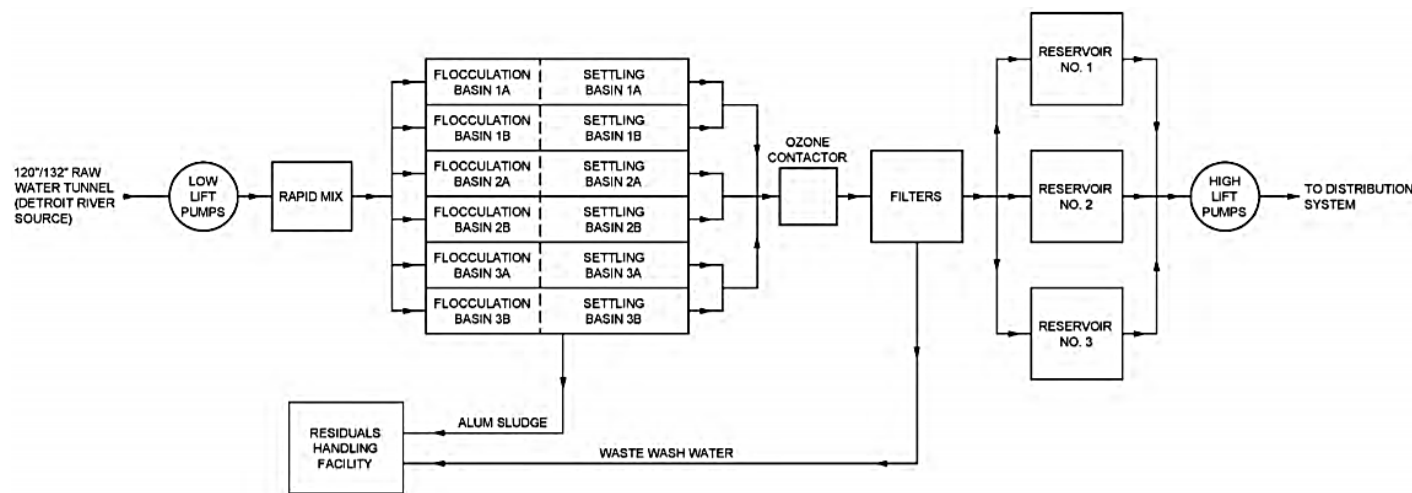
120"/132" RAW WATER TUNNEL (DETROIT RIVER SOURCE)

LOW LIFT PUMPS

RAPID MIX

FLOCCULATION BASIN 1A

SETTLING BASIN 1A

FLOCCULATION BASIN 1B

SETTLING BASIN 1B

FLOCCULATION BASIN 2A

SETTLING BASIN 2A

FLOCCULATION BASIN 2B

SETTLING BASIN 2B

FLOCCULATION BASIN 3A

SETTLING BASIN 3A

FLOCCULATION BASIN 3B

SETTLING BASIN 3B

OZONE CONTACTOR

FILTERS

RESERVOIR NO. 1

RESERVOIR NO. 2

RESERVOIR NO. 3

HIGH LIFT PUMPS

TO DISTRIBUTION SYSTEM

ALUM SLUDGE

RESIDUALS HANDLING FACILITY

WASTE WASH WATER